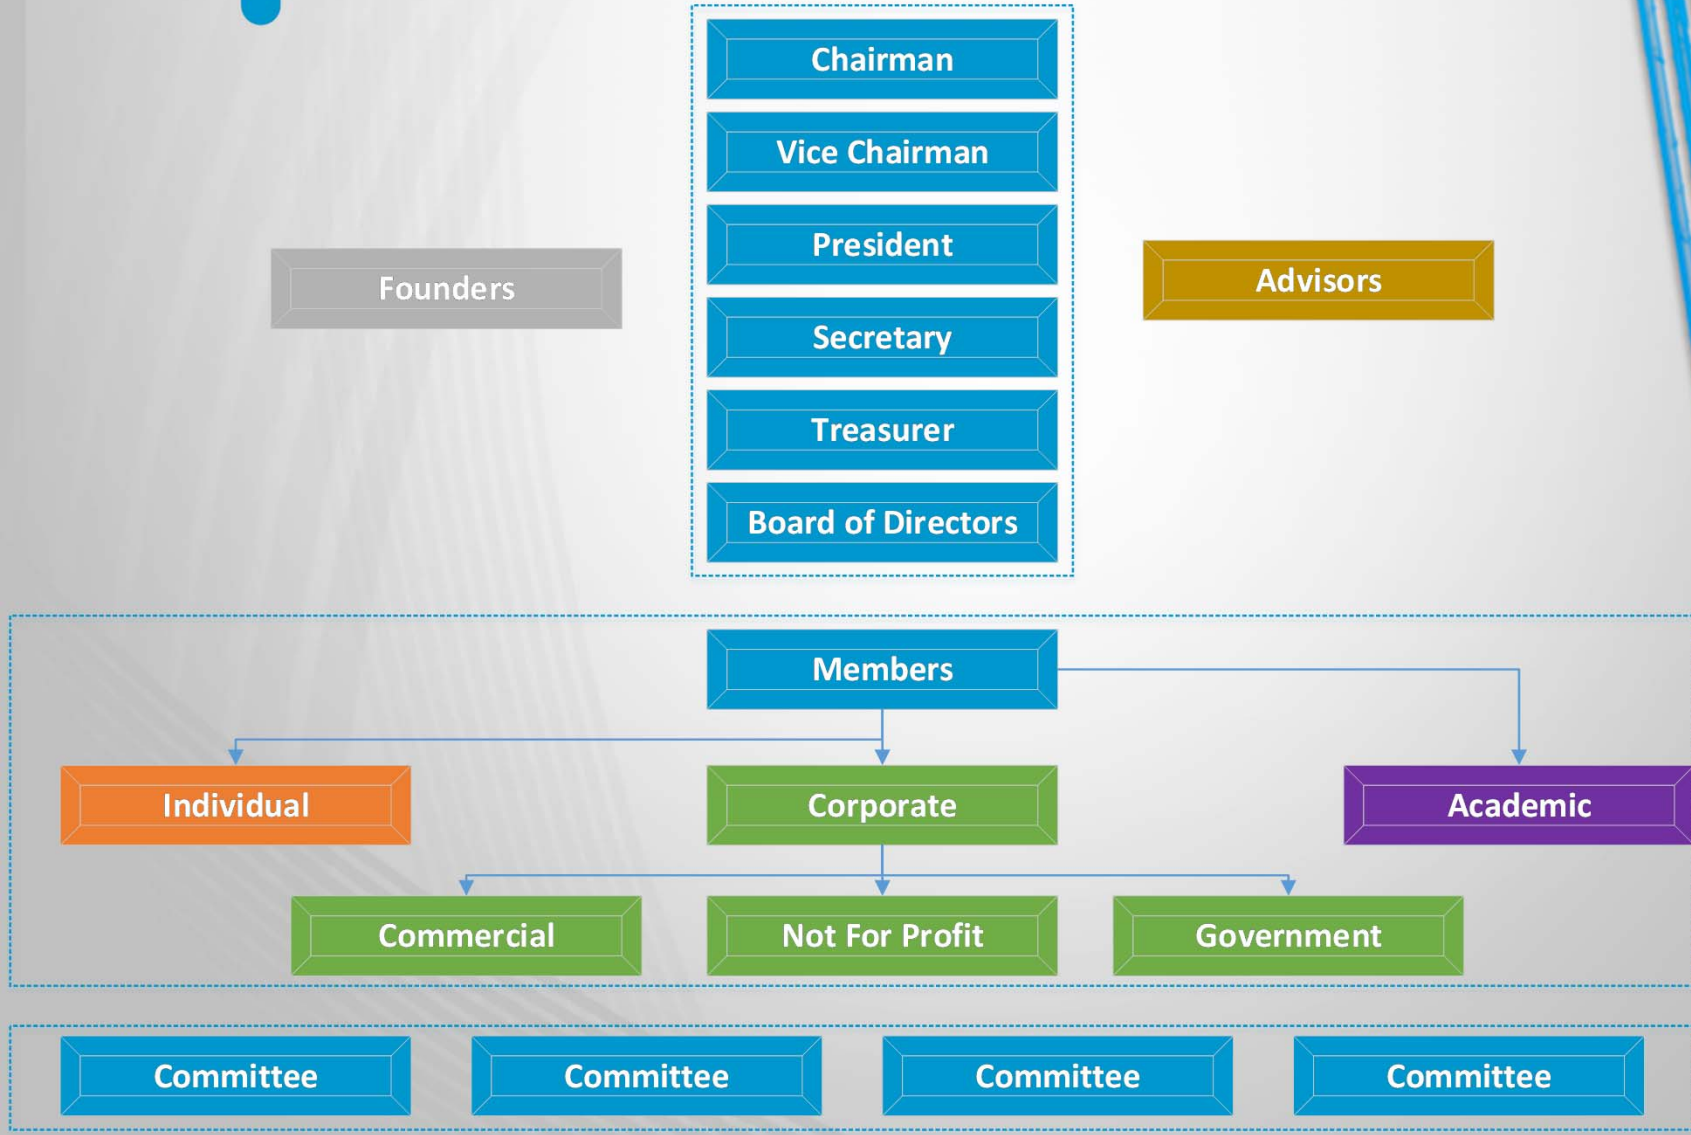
Chairman

Vice Chairman

President

Secretary

Treasurer

Board of Directors

Founders

Advisors

Members

Individual

Corporate

Academic

Commercial

Not For Profit

Government

Committee

Committee

Committee

Committee